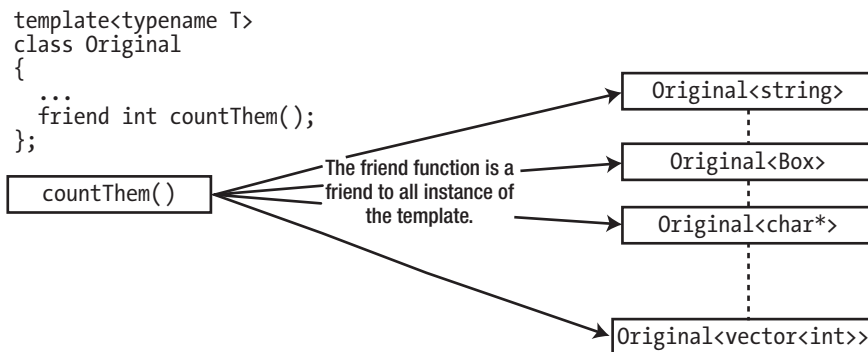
template<typename T>
class Original
{
  ...
  friend int countThem();
};

countThem()

The friend function is a friend to all instance of the template.

Original<string>

Original<Box>

Original<char*>

Original<vector<int>>